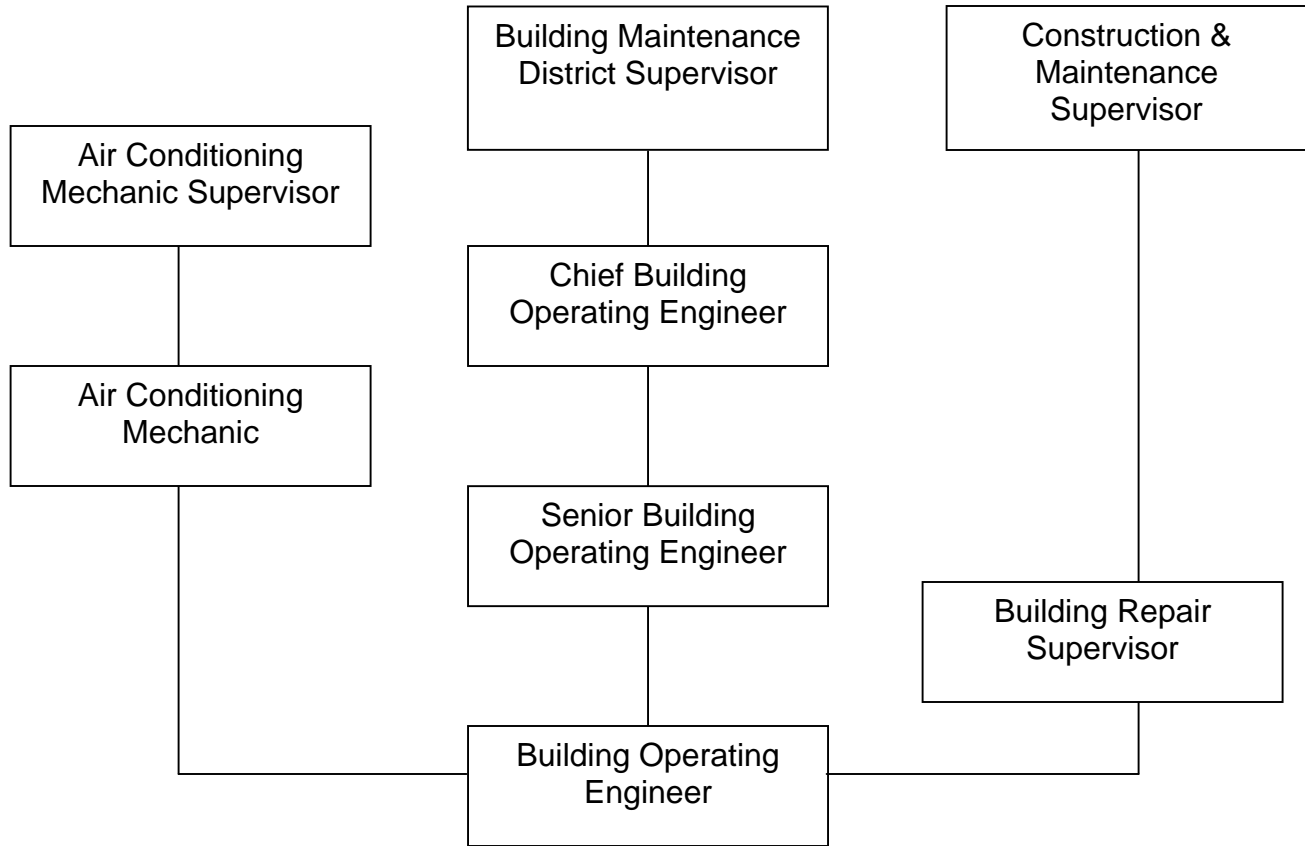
Building Maintenance District Supervisor

Construction & Maintenance Supervisor

Air Conditioning Mechanic Supervisor

Chief Building Operating Engineer

Air Conditioning Mechanic

Senior Building Operating Engineer

Building Repair Supervisor

Building Operating Engineer